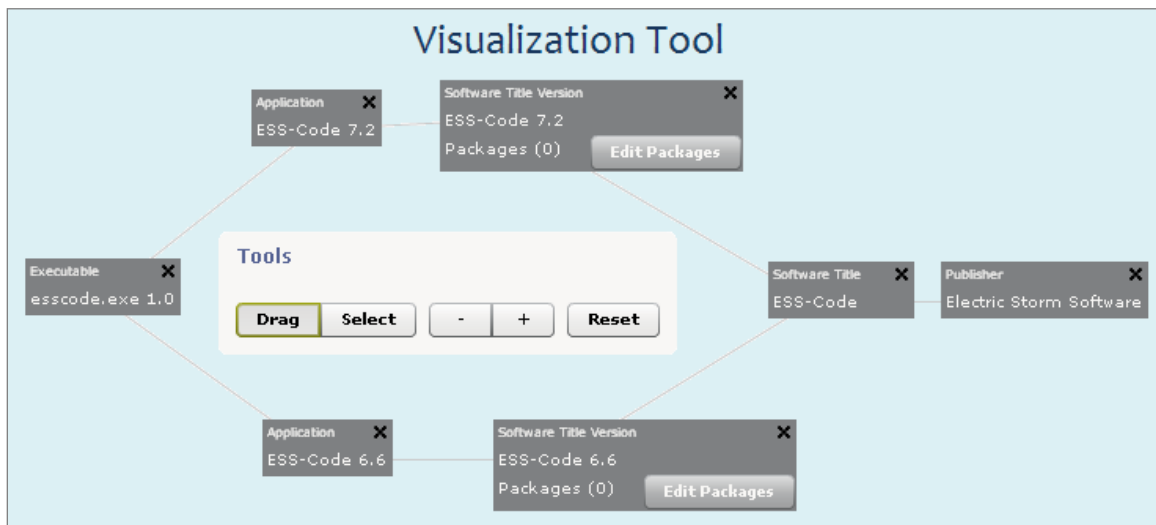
Visualization Tool

Application ✖
ESS-Code 7.2

Software Title Version ✖
ESS-Code 7.2
Packages (0) Edit Packages

Executable ✖
esscode.exe 1.0

Tools

Drag Select - + Reset

Software Title ✖
ESS-Code

Publisher ✖
Electric Storm Software

Application ✖
ESS-Code 6.6

Software Title Version ✖
ESS-Code 6.6
Packages (0) Edit Packages